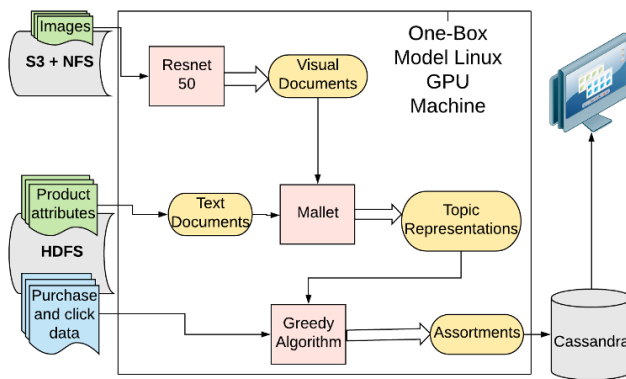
Images

S3 + NFS

One-Box Model Linux GPU Machine

Resnet 50

Visual Documents

Product attributes

HDFS

Text Documents

Mallet

Topic Representations

Purchase and click data

Greedy Algorithm

Assortments

Cassandra